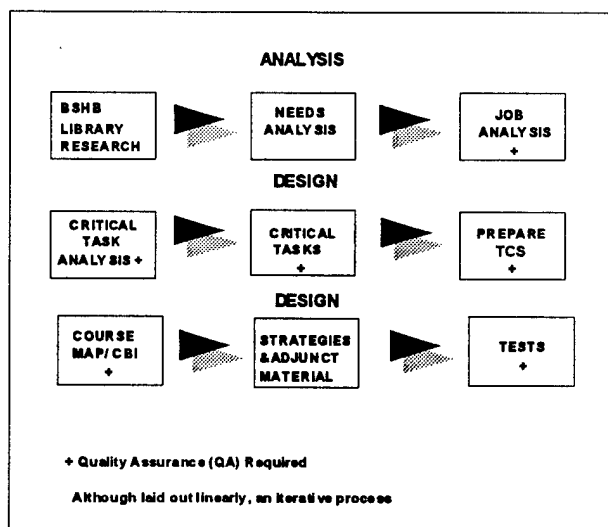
ANALYSIS

BSHB LIBRARY RESEARCH

NEEDS ANALYSIS

JOB ANALYSIS +

DESIGN

CRITICAL TASK ANALYSIS +

CRITICAL TASKS +

PREPARE TCS +

DESIGN

COURSE MAP/CBI +

STRATEGIES &ADJUNCT MATERIAL

TESTS +

+ Quality Assurance (QA) Required

Although laid out linearly, an iterative process